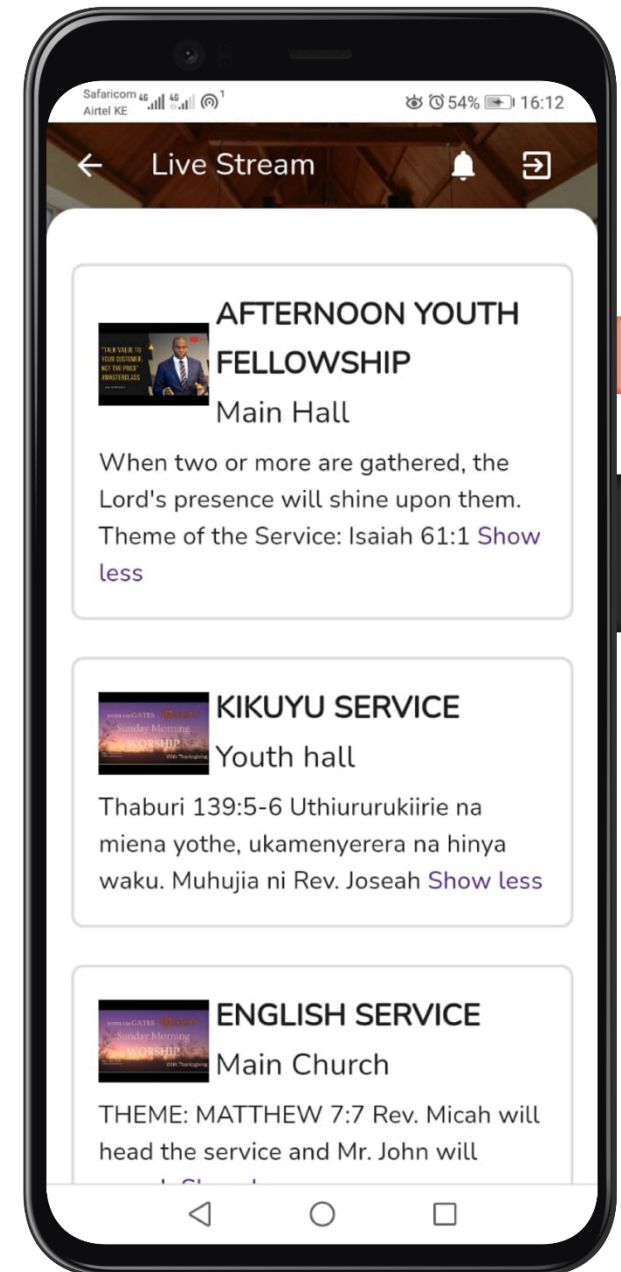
Safaricom 4G 4G
Airtel KE

54% 16:12

Live Stream

"TALK VALUE TO YOUR CUSTOMER, NOT THE PRICE" #MASTERCLASS

AFTERNOON YOUTH FELLOWSHIP
Main Hall

When two or more are gathered, the Lord's presence will shine upon them. Theme of the Service: Isaiah 61:1 Show less

Sunday Morning WORSHIP

KIKUYU SERVICE
Youth hall

Thaburi 139:5-6 Uthiururukiirie na miena yothe, ukamenyerera na hinya waku. Muhujia ni Rev. Joseah Show less

Sunday Morning WORSHIP

ENGLISH SERVICE
Main Church

THEME: MATTHEW 7:7 Rev. Micah will head the service and Mr. John will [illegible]